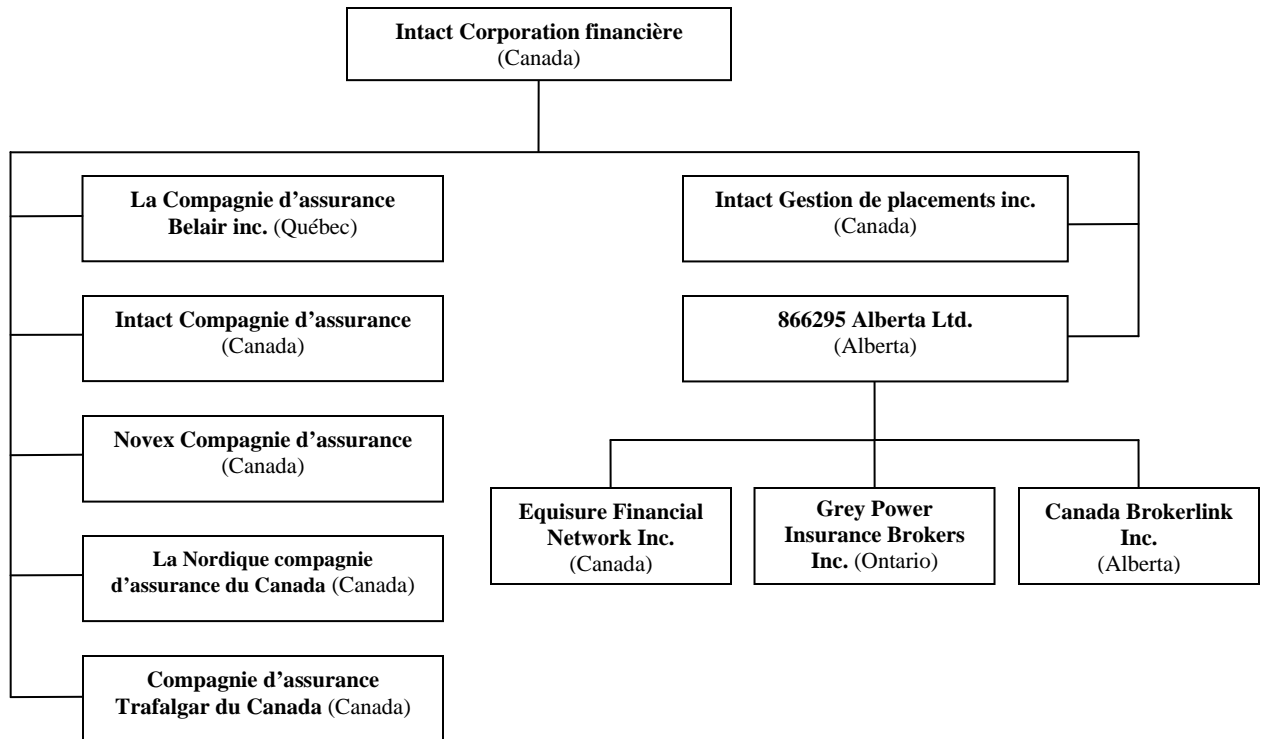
Intact Corporation financière
(Canada)

La Compagnie d'assurance Belair inc. (Québec)

Intact Compagnie d'assurance
(Canada)

Novex Compagnie d'assurance
(Canada)

La Nordique compagnie d'assurance du Canada (Canada)

Compagnie d'assurance Trafalgar du Canada (Canada)

Intact Gestion de placements inc.
(Canada)

866295 Alberta Ltd.
(Alberta)

Equisure Financial Network Inc.
(Canada)

Grey Power Insurance Brokers Inc. (Ontario)

Canada Brokerlink Inc.
(Alberta)